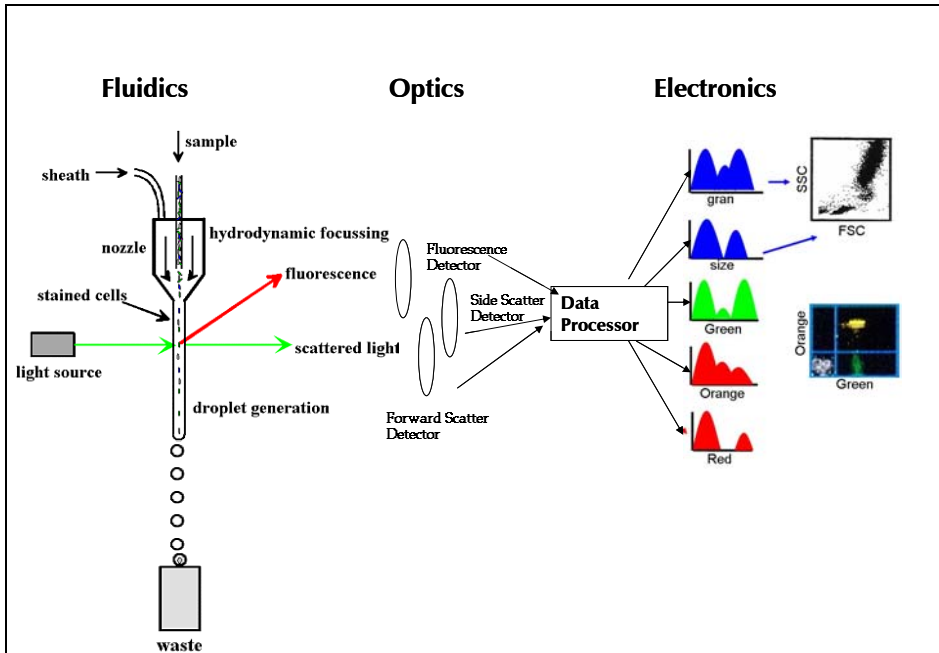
Fluidics

Optics

Electronics

sample

sheath

nozzle

hydrodynamic focussing

fluorescence

stained cells

light source

scattered light

droplet generation

waste

Fluorescence Detector

Side Scatter Detector

Forward Scatter Detector

Data Processor

gran

SSC

FSC

size

Green

Orange

Red

Orange

Green